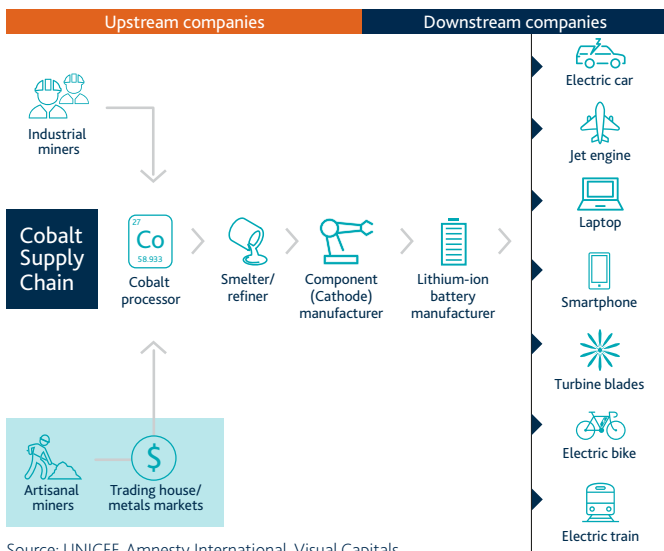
Upstream companies

Downstream companies

Industrial miners

Cobalt Supply Chain

27
Co
58.933

Cobalt processor

Smelter/ refiner

Component (Cathode) manufacturer

Lithium-ion battery manufacturer

Artisanal miners

$

Trading house/ metals markets

Electric car

Jet engine

Laptop

Smartphone

Turbine blades

Electric bike

Electric train

Source: UNICEF, Amnesty International, Visual Capitals